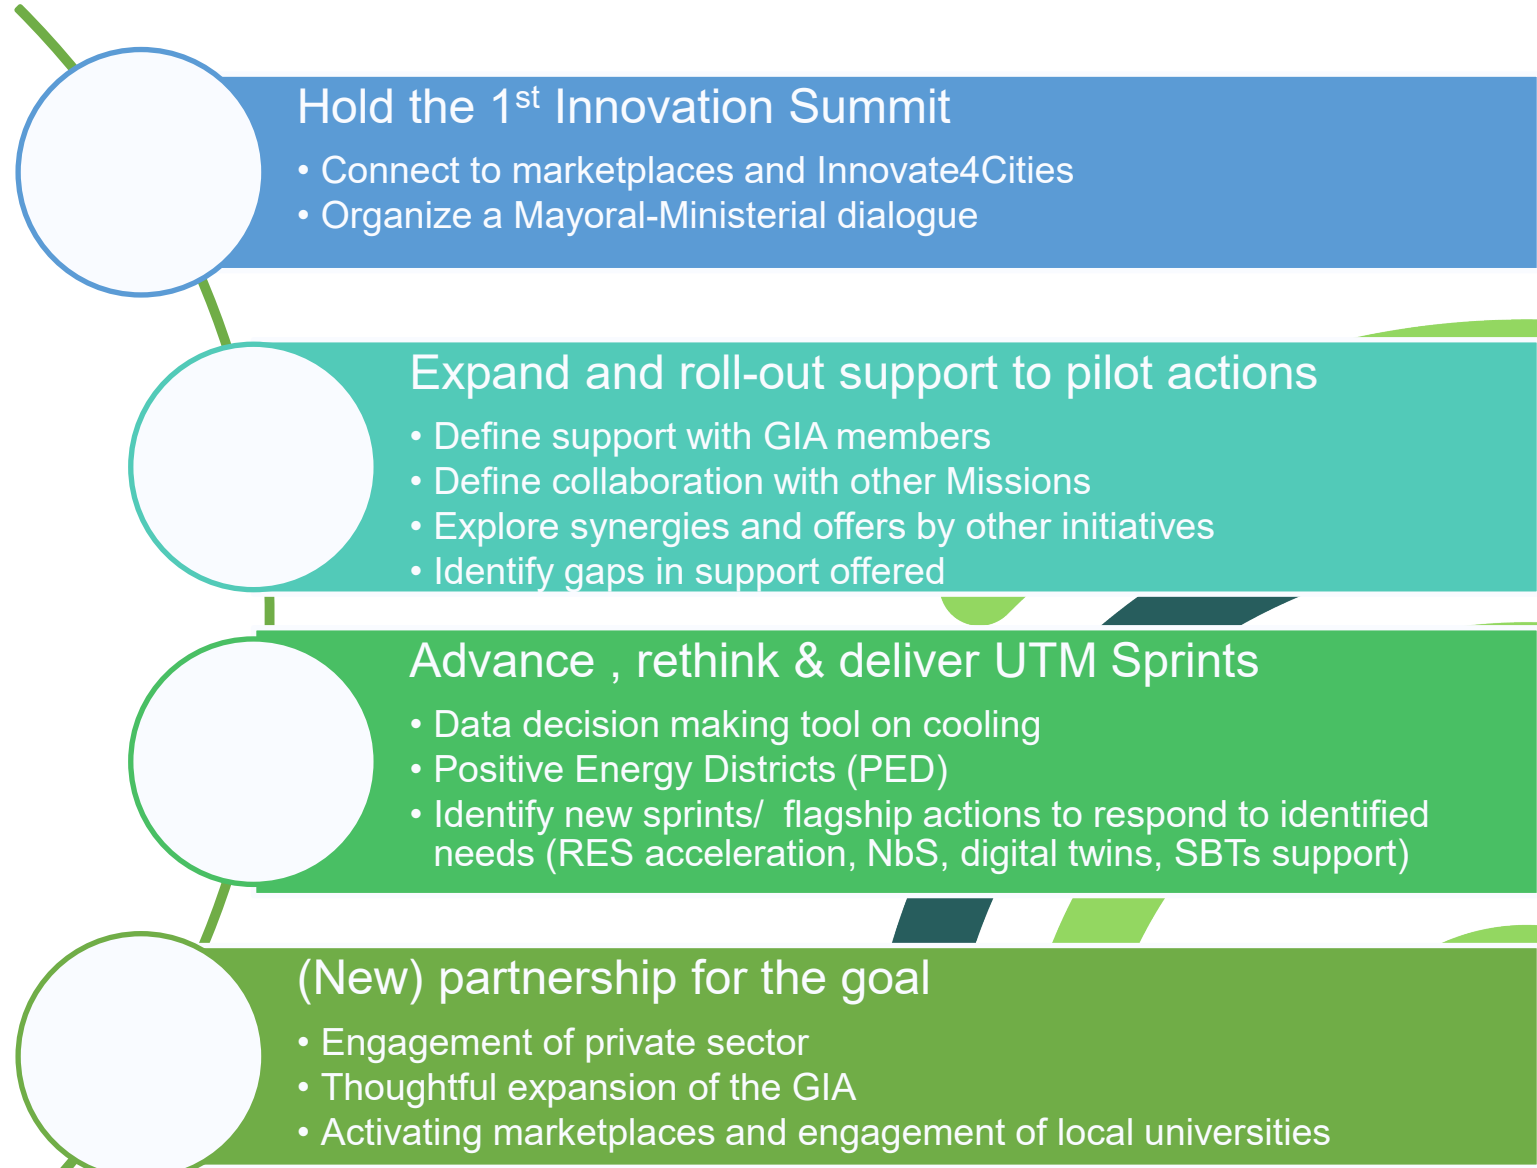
Hold the 1$^{st}$ Innovation Summit

• Connect to marketplaces and Innovate4Cities
• Organize a Mayoral-Ministerial dialogue

Expand and roll-out support to pilot actions

• Define support with GIA members
• Define collaboration with other Missions
• Explore synergies and offers by other initiatives
• Identify gaps in support offered

Advance , rethink & deliver UTM Sprints

• Data decision making tool on cooling
• Positive Energy Districts (PED)
• Identify new sprints/ flagship actions to respond to identified needs (RES acceleration, NbS, digital twins, SBTs support)

(New) partnership for the goal

• Engagement of private sector
• Thoughtful expansion of the GIA
• Activating marketplaces and engagement of local universities